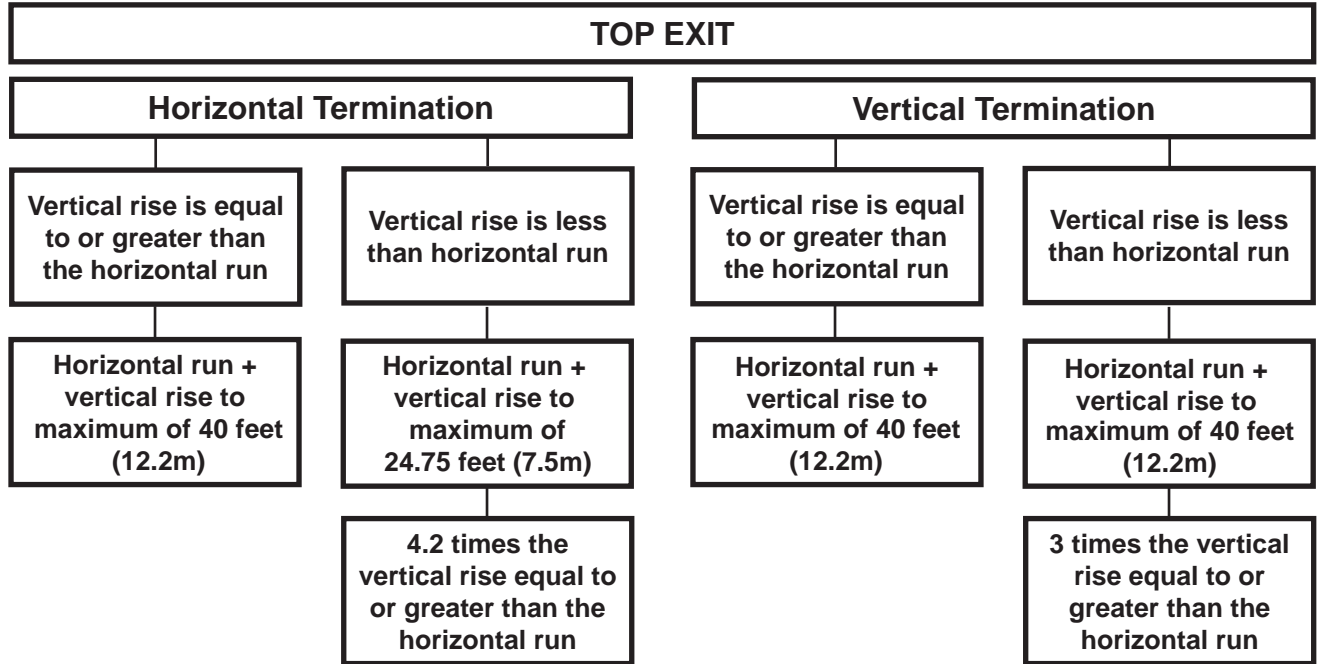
TOP EXIT

Horizontal Termination

Vertical rise is equal to or greater than the horizontal run

Horizontal run + vertical rise to maximum of 40 feet (12.2m)

Vertical rise is less than horizontal run

Horizontal run + vertical rise to maximum of 24.75 feet (7.5m)

4.2 times the vertical rise equal to or greater than the horizontal run

Vertical Termination

Vertical rise is equal to or greater than the horizontal run

Horizontal run + vertical rise to maximum of 40 feet (12.2m)

Vertical rise is less than horizontal run

Horizontal run + vertical rise to maximum of 40 feet (12.2m)

3 times the vertical rise equal to or greater than the horizontal run